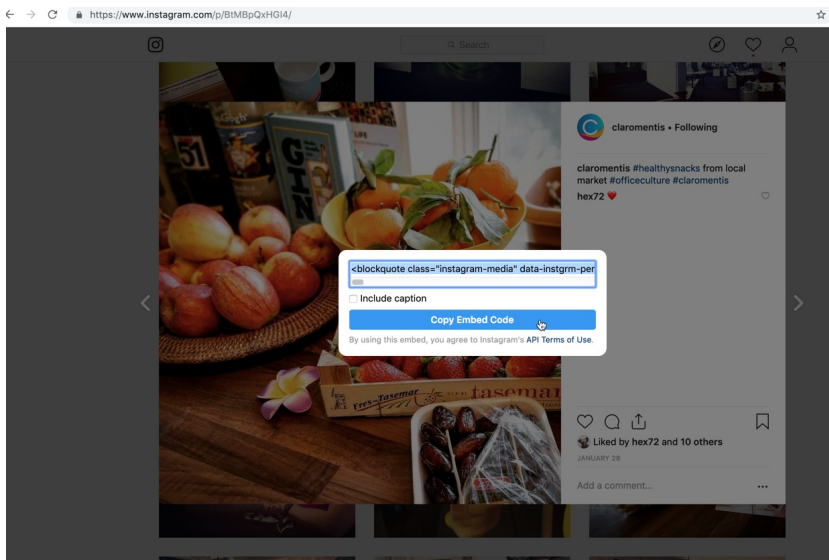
https://www.instagram.com/p/BtMBpQxHGI4/

Search

claromentis • Following

claromentis #healthysnacks from local market #officeculture #claromentis

hex72 ❤️

<blockquote class="instagram-media" data-instgrm-per

Include caption

Copy Embed Code

By using this embed, you agree to Instagram's API Terms of Use.

GIN

Fres-Tasemar

tasema

Liked by hex72 and 10 others

JANUARY 28

Add a comment...

...